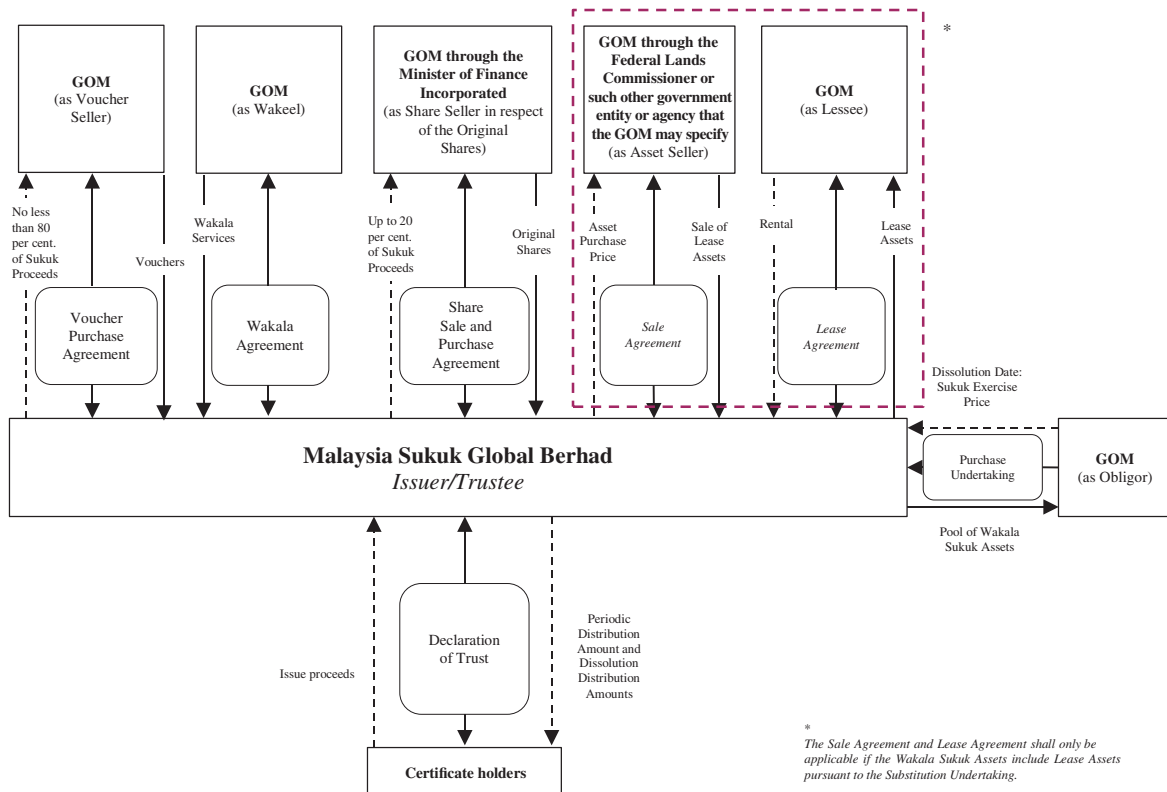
*

GOM (as Voucher Seller)

GOM (as Wakeel)

GOM through the Minister of Finance Incorporated (as Share Seller in respect of the Original Shares)

GOM through the Federal Lands Commissioner or such other government entity or agency that the GOM may specify (as Asset Seller)

GOM (as Lessee)

No less than 80 per cent. of Sukuk Proceeds

Vouchers

Wakala Services

Up to 20 per cent. of Sukuk Proceeds

Original Shares

Asset Purchase Price

Sale of Lease Assets

Rental

Lease Assets

Voucher Purchase Agreement

Wakala Agreement

Share Sale and Purchase Agreement

*Sale Agreement*

*Lease Agreement*

Dissolution Date: Sukuk Exercise Price

Malaysia Sukuk Global Berhad
*Issuer/Trustee*

Purchase Undertaking

GOM (as Obligor)

Pool of Wakala Sukuk Assets

Declaration of Trust

Issue proceeds

Periodic Distribution Amount and Dissolution Distribution Amounts

Certificate holders

*
*The Sale Agreement and Lease Agreement shall only be applicable if the Wakala Sukuk Assets include Lease Assets pursuant to the Substitution Undertaking.*